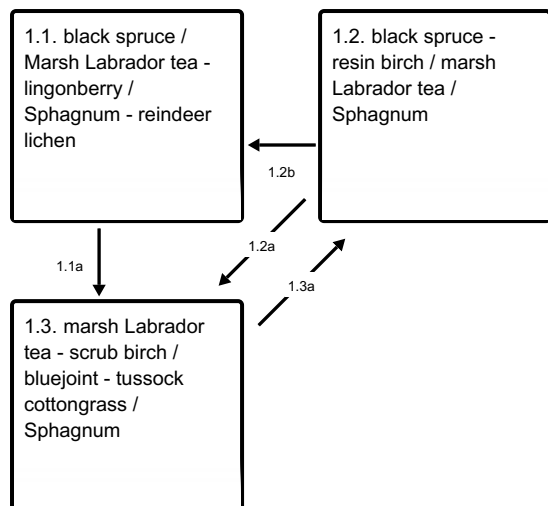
1.1. black spruce / Marsh Labrador tea - lingonberry / Sphagnum - reindeer lichen

1.2. black spruce - resin birch / marsh Labrador tea / Sphagnum

1.2b

1.2a

1.1a

1.3a

1.3. marsh Labrador tea - scrub birch / bluejoint - tussock cottongrass / Sphagnum